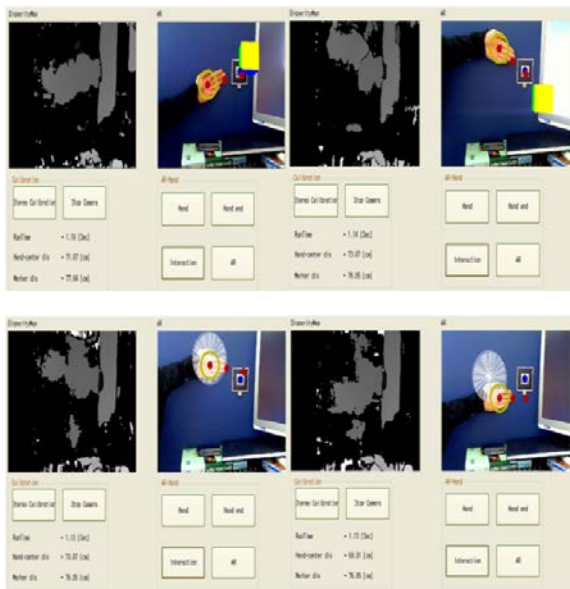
DisparityMap

AR

Calibration

Stereo Calibration

Stop Camera

RunTime = 1.10 [Sec]

Hand-center dis = 73.07 [cm]

Marker dis = 77.66 [cm]

AR-Hand

Hand

Hand end

Interaction

AR

DisparityMap

AR

Calibration

Stereo Calibration

Stop Camera

RunTime = 1.14 [Sec]

Hand-center dis = 73.07 [cm]

Marker dis = 78.05 [cm]

AR-Hand

Hand

Hand end

Interaction

AR

DisparityMap

AR

Calibration

Stereo Calibration

Stop Camera

RunTime = 1.13 [Sec]

Hand-center dis = 73.07 [cm]

Marker dis = 78.05 [cm]

AR-Hand

Hand

Hand end

Interaction

AR

DisparityMap

AR

Calibration

Stereo Calibration

Stop Camera

RunTime = 1.13 [Sec]

Hand-center dis = 68.01 [cm]

Marker dis = 78.05 [cm]

AR-Hand

Hand

Hand end

Interaction

AR